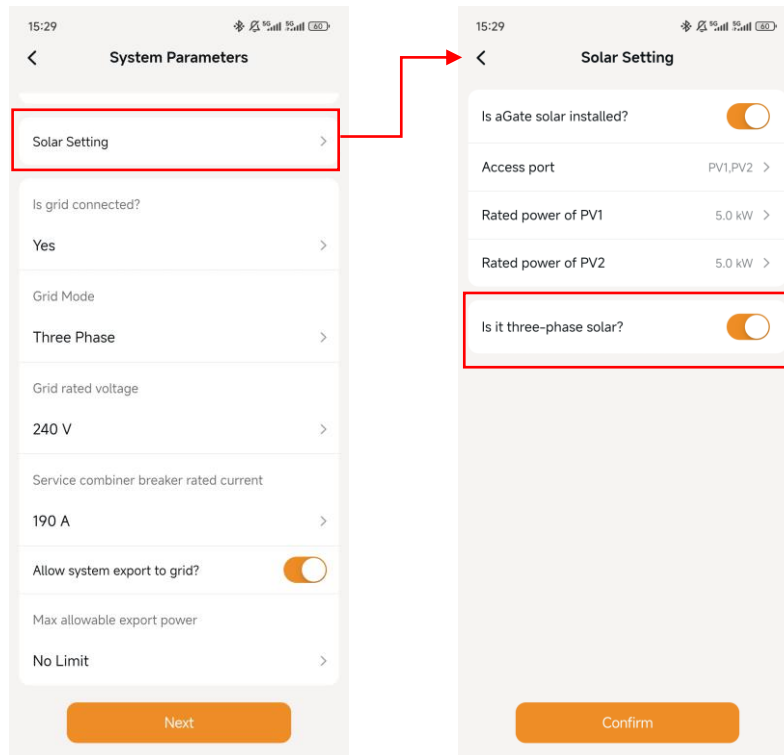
15:29

System Parameters

Solar Setting

Is grid connected?

Yes

Grid Mode

Three Phase

Grid rated voltage

240 V

Service combiner breaker rated current

190 A

Allow system export to grid?

Max allowable export power

No Limit

Next

15:29

Solar Setting

Is aGate solar installed?

Access port PV1,PV2

Rated power of PV1 5.0 kW

Rated power of PV2 5.0 kW

Is it three-phase solar?

Confirm